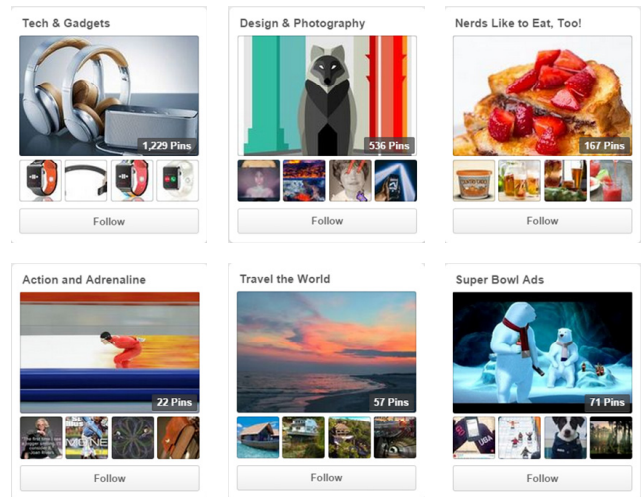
Tech & Gadgets

1,229 Pins

Follow

Design & Photography

536 Pins

Follow

Nerds Like to Eat, Too!

167 Pins

Follow

Action and Adrenaline

22 Pins

Follow

Travel the World

57 Pins

Follow

Super Bowl Ads

71 Pins

Follow